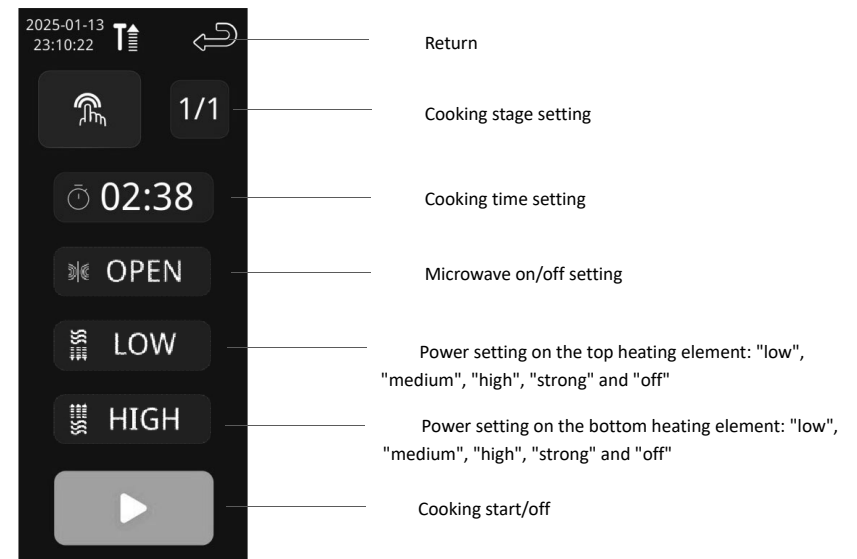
2025-01-13
23:10:22

1/1

02:38

OPEN

LOW

HIGH

Return

Cooking stage setting

Cooking time setting

Microwave on/off setting

Power setting on the top heating element: "low", "medium", "high", "strong" and "off"

Power setting on the bottom heating element: "low", "medium", "high", "strong" and "off"

Cooking start/off